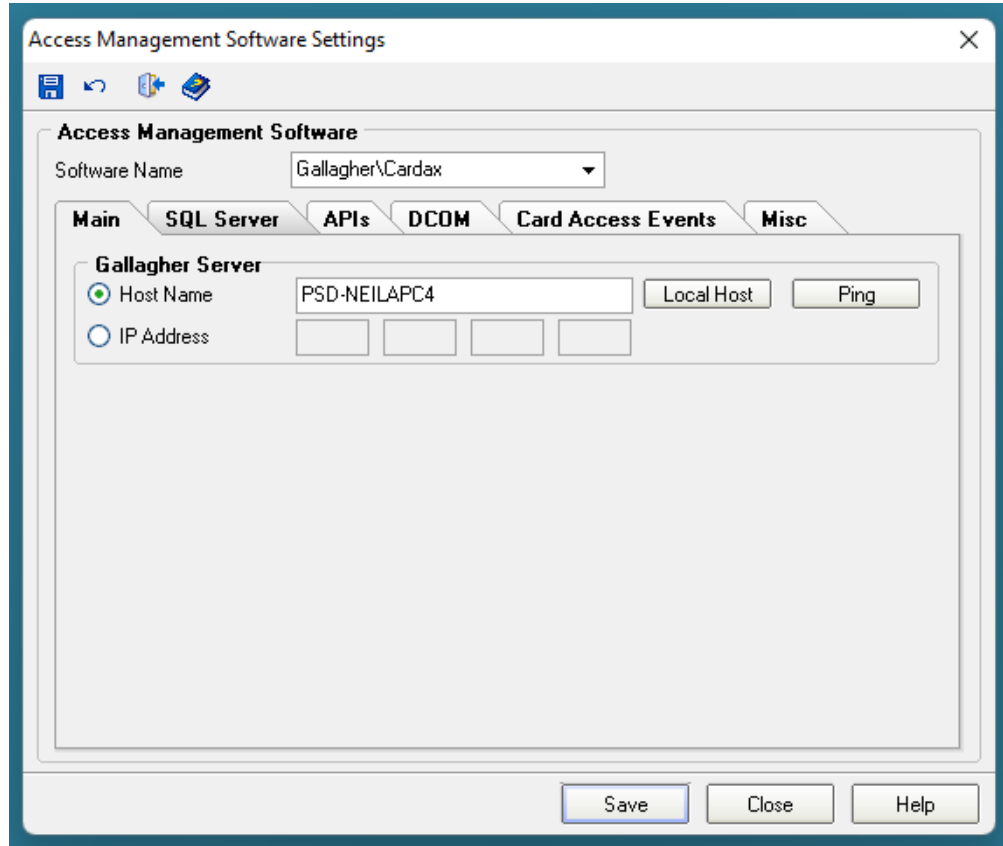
Access Management Software Settings

Access Management Software

Software Name Gallagher\Cardax

Main SQL Server APIs DCOM Card Access Events Misc

Gallagher Server

Host Name PSD-NEILAPC4 Local Host Ping

IP Address

Save Close Help